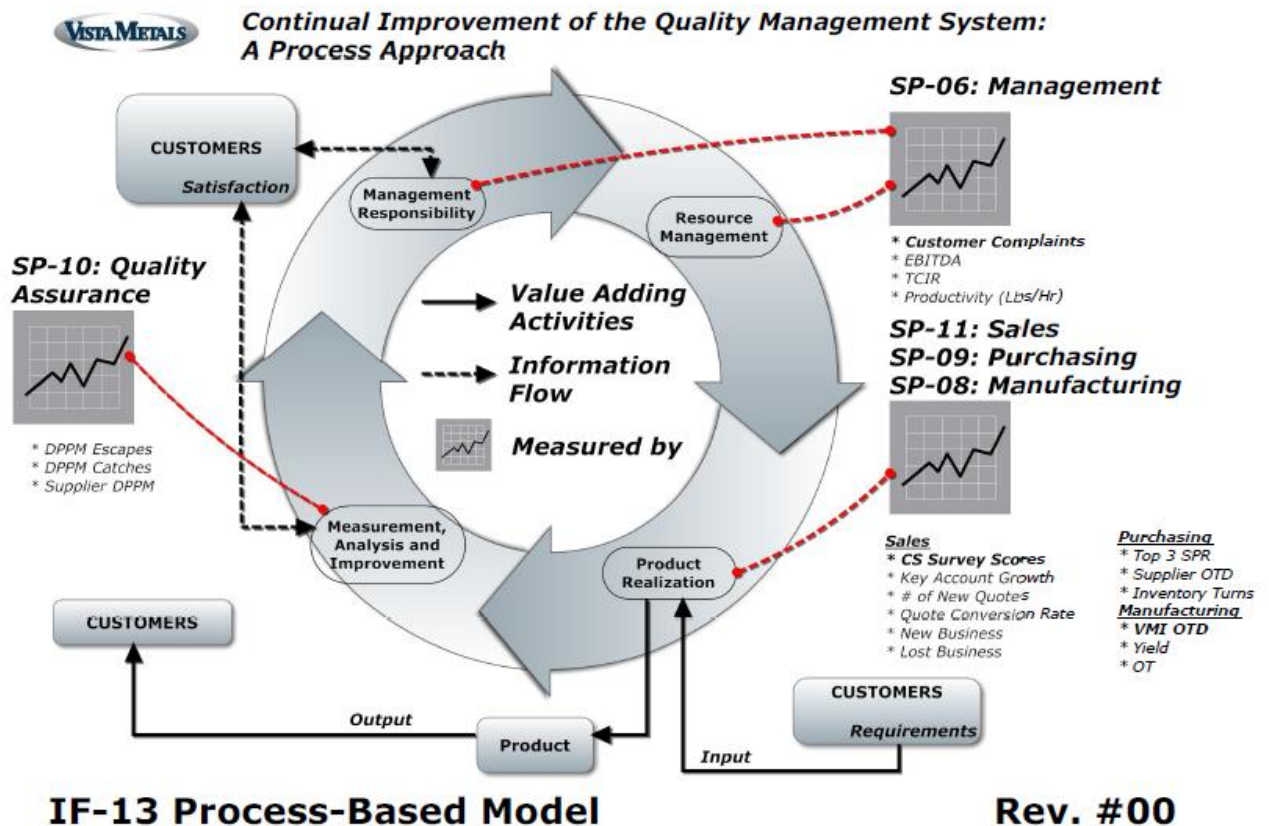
VISTA METALS

Continual Improvement of the Quality Management System: A Process Approach

CUSTOMERS
Satisfaction

Management Responsibility

Resource Management

SP-06: Management

* Customer Complaints
* EBITDA
* TCIR
* Productivity (Lbs/Hr)

SP-10: Quality Assurance

* DPPM Escapes
* DPPM Catches
* Supplier DPPM

Value Adding Activities

Information Flow

Measured by

SP-11: Sales
SP-09: Purchasing
SP-08: Manufacturing

Measurement, Analysis and Improvement

Product Realization

Sales
* CS Survey Scores
* Key Account Growth
* # of New Quotes
* Quote Conversion Rate
* New Business
* Lost Business

Purchasing
* Top 3 SPR
* Supplier OTD
* Inventory Turns
Manufacturing
* VMI OTD
* Yield
* OT

CUSTOMERS

Output

Product

CUSTOMERS
Requirements

Input

IF-13 Process-Based Model

Rev. #00